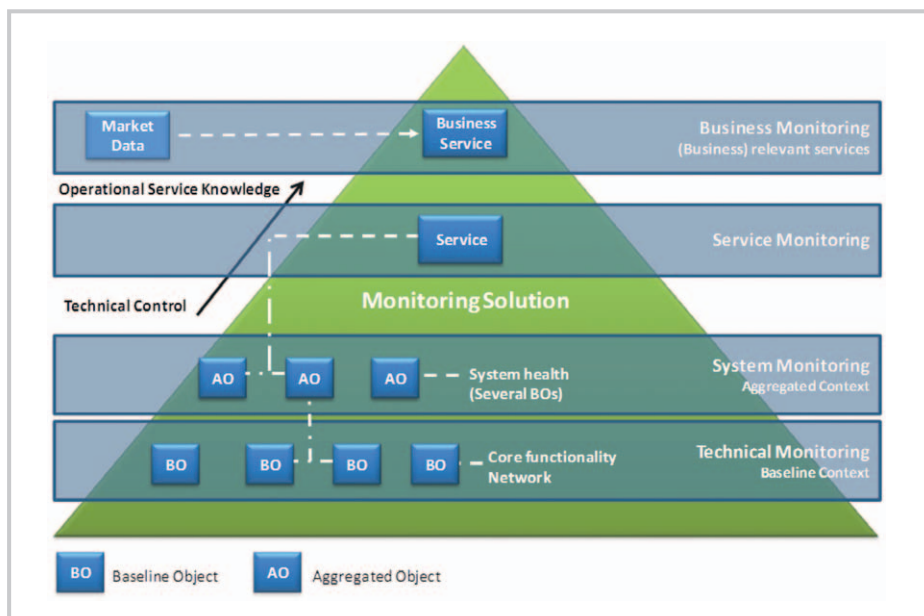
Market Data

Business Service

Business Monitoring
(Business) relevant services

Operational Service Knowledge

Service

Service Monitoring

Technical Control

Monitoring Solution

AO AO AO

System health
(Several BOs)

System Monitoring
Aggregated Context

BO BO BO BO

Core functionality
Network

Technical Monitoring
Baseline Context

BO Baseline Object

AO Aggregated Object